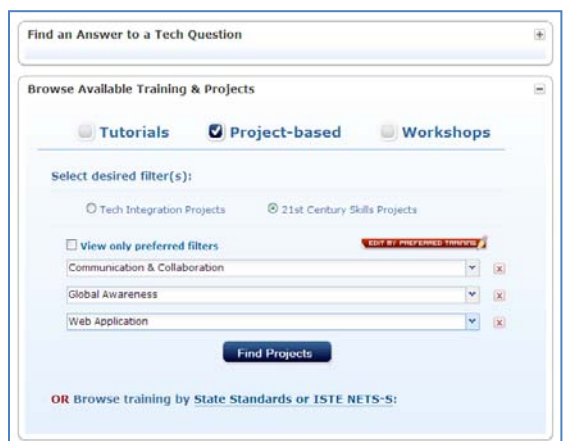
Find an Answer to a Tech Question

Browse Available Training & Projects

Tutorials Project-based Workshops

Select desired filter(s):

Tech Integration Projects 21st Century Skills Projects

View only preferred filters

EDIT MY PREFERRED TRAINING

Communication & Collaboration

Global Awareness

Web Application

Find Projects

OR Browse training by State Standards or ISTE NETS-S: